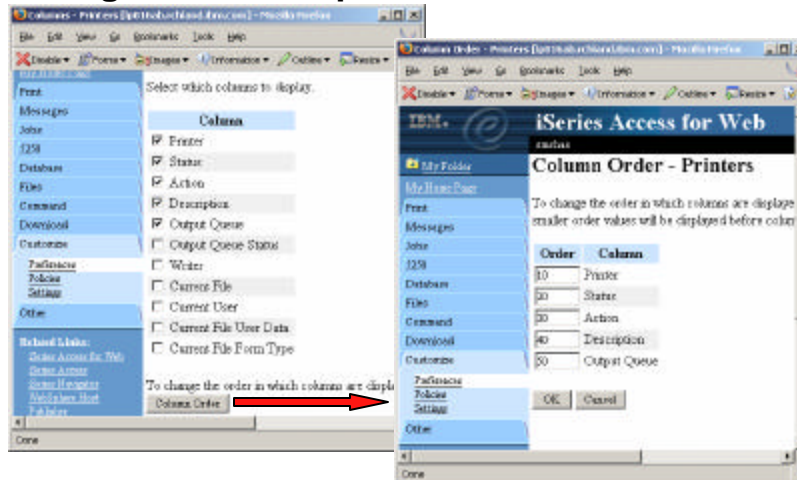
Columns - Printers [pitt0.rochland.ibm.com] - Mozilla Firefox

File Edit View Go Bookmarks Tools Help

Disable Forms Images Information Outline Resize

Print
Messages
Jobs
5250
Database
Files
Command
Download
Customize
Preferences
Policies
Settings
Other

Related Links:
iSeries Access for Web
iSeries Access
iSeries Navigator
WebSphere Host
Publisher

Select which columns to display.

| | Column |
|---|---|
| ☑ | Printer |
| ☑ | Status |
| ☑ | Action |
| ☑ | Description |
| ☑ | Output Queue |
| ☐ | Output Queue Status |
| ☐ | Writer |
| ☐ | Current File |
| ☐ | Current User |
| ☐ | Current File User Data |
| ☐ | Current File Form Type |

To change the order in which columns are displa

Column Order

Done

Column Order - Printers [pitt0.rochland.ibm.com] - Mozilla Firefox

File Edit View Go Bookmarks Tools Help

Disable Forms Images Information Outline Resize

IBM.

iSeries Access for Web

My Folder
My Home Page
Print
Messages
Jobs
5250
Database
Files
Command
Download
Customize
Preferences
Policies
Settings
Other

Column Order - Printers

To change the order in which columns are displaye smaller order values will be displayed before colum

| Order | Column |
|---|---|
| 10 | Printer |
| 20 | Status |
| 30 | Action |
| 40 | Description |
| 50 | Output Queue |

OK Cancel

Done